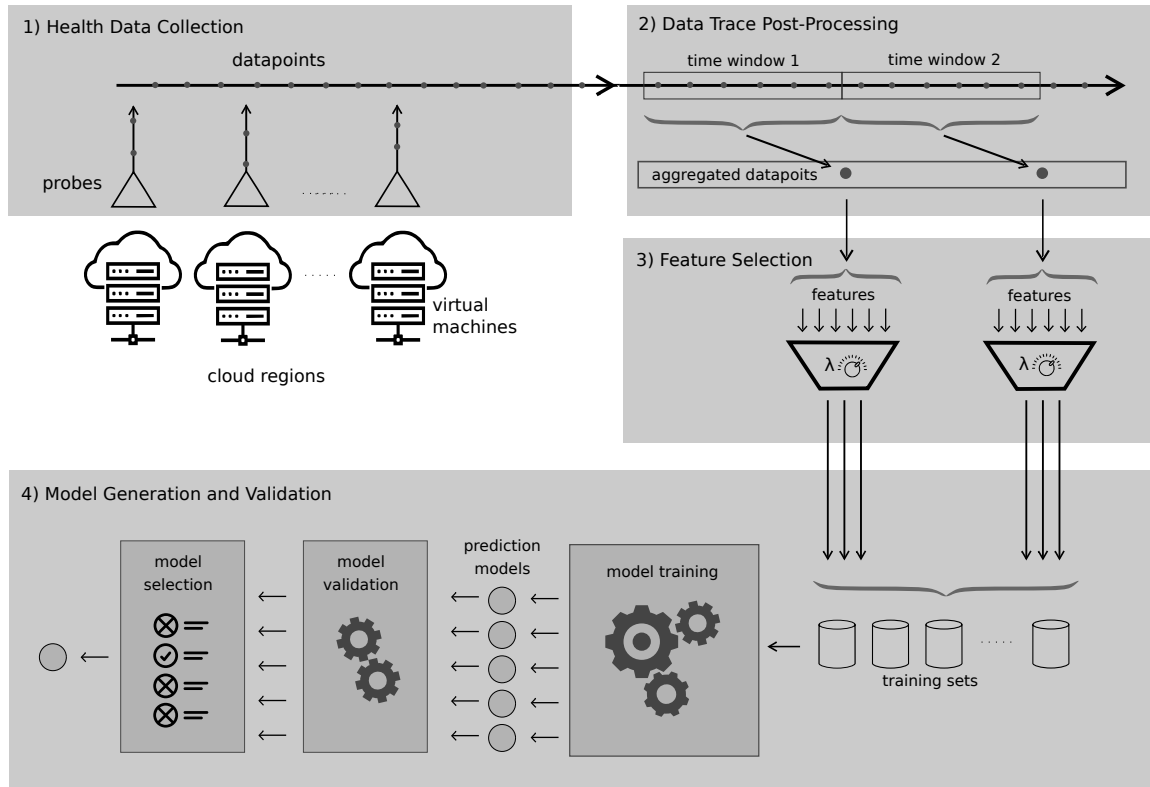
1) Health Data Collection

datapoints

probes

virtual machines

cloud regions

2) Data Trace Post-Processing

time window 1

time window 2

aggregated datapoits

3) Feature Selection

features

features

λ

λ

4) Model Generation and Validation

model selection

model validation

prediction models

model training

training sets